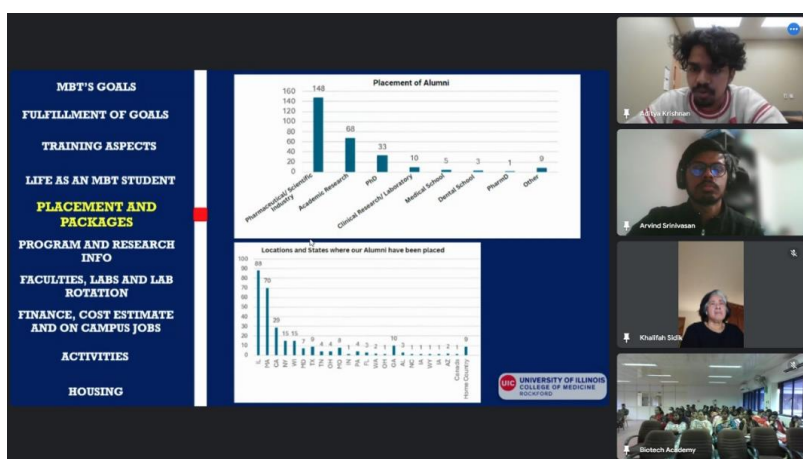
MBT'S GOALS

FULFILLMENT OF GOALS

TRAINING ASPECTS

LIFE AS AN MBT STUDENT

PLACEMENT AND PACKAGES

PROGRAM AND RESEARCH INFO

FACULTIES, LABS AND LAB ROTATION

FINANCE, COST ESTIMATE AND ON CAMPUS JOBS

ACTIVITIES

HOUSING

Placement of Alumni

160
140
120
100
80
60
40
20
0

148 Pharmaceutical/ Scientific Industry
68 Academic Research
33 PhD
10 Clinical Research/ Laboratory
5 Medical School
3 Dental School
1 PharmD
9 Other

Locations and States where our Alumni have been placed

100
90
80
70
60
50
40
30
20
10
0

88 IL
70 PA
29 CA
15 NY
15 WI
7
9
4
4
6
1
4
3
2
1
10
3
1
1
1
1
1
2
1
9

Canada
Home Country

UIC UNIVERSITY OF ILLINOIS COLLEGE OF MEDICINE ROCKFORD

Aditya Krishnan

Arvind Srinivasan

Khalifah Sidik

Biotech Academy